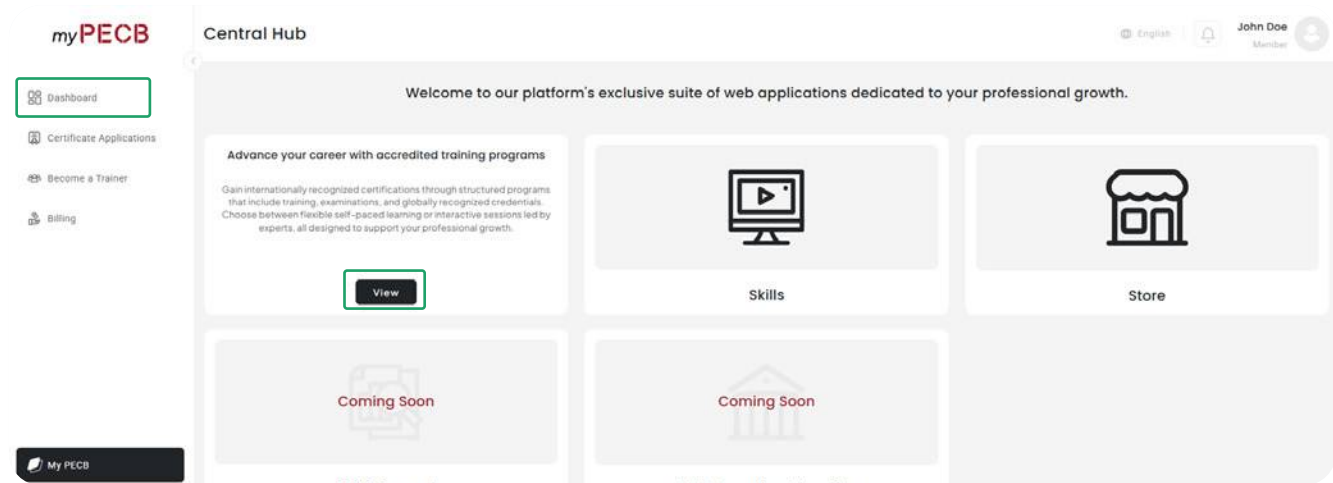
myPECB

Dashboard

Certificate Applications

Become a Trainer

Billing

My PECB

Central Hub

English

John Doe
Member

Welcome to our platform's exclusive suite of web applications dedicated to your professional growth.

Advance your career with accredited training programs

Gain internationally recognized certifications through structured programs that include training, examinations, and globally recognized credentials. Choose between flexible self-paced learning or interactive sessions led by experts, all designed to support your professional growth.

View

Skills

Store

Coming Soon

Coming Soon